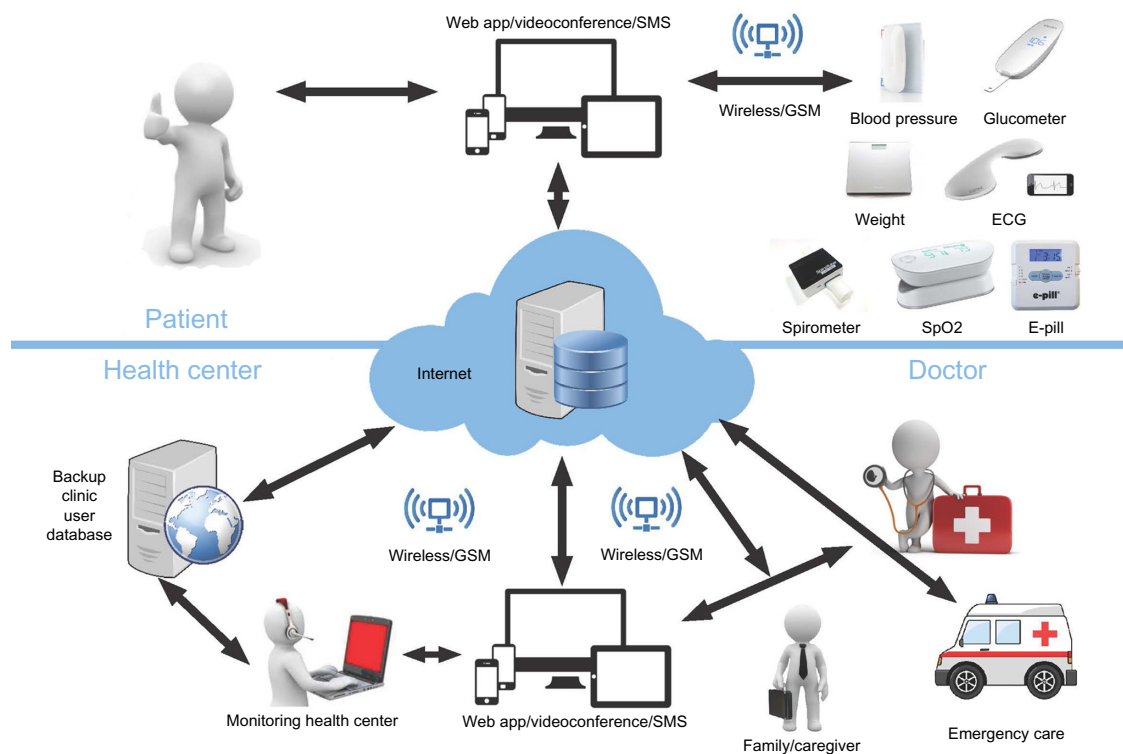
Web app/videoconference/SMS

Wireless/GSM

Blood pressure

Glucometer

Weight

ECG

Spirometer

SpO2

E-pill

e-pill

Patient

Health center

Internet

Doctor

Backup clinic user database

Wireless/GSM

Wireless/GSM

Monitoring health center

Web app/videoconference/SMS

Family/caregiver

Emergency care